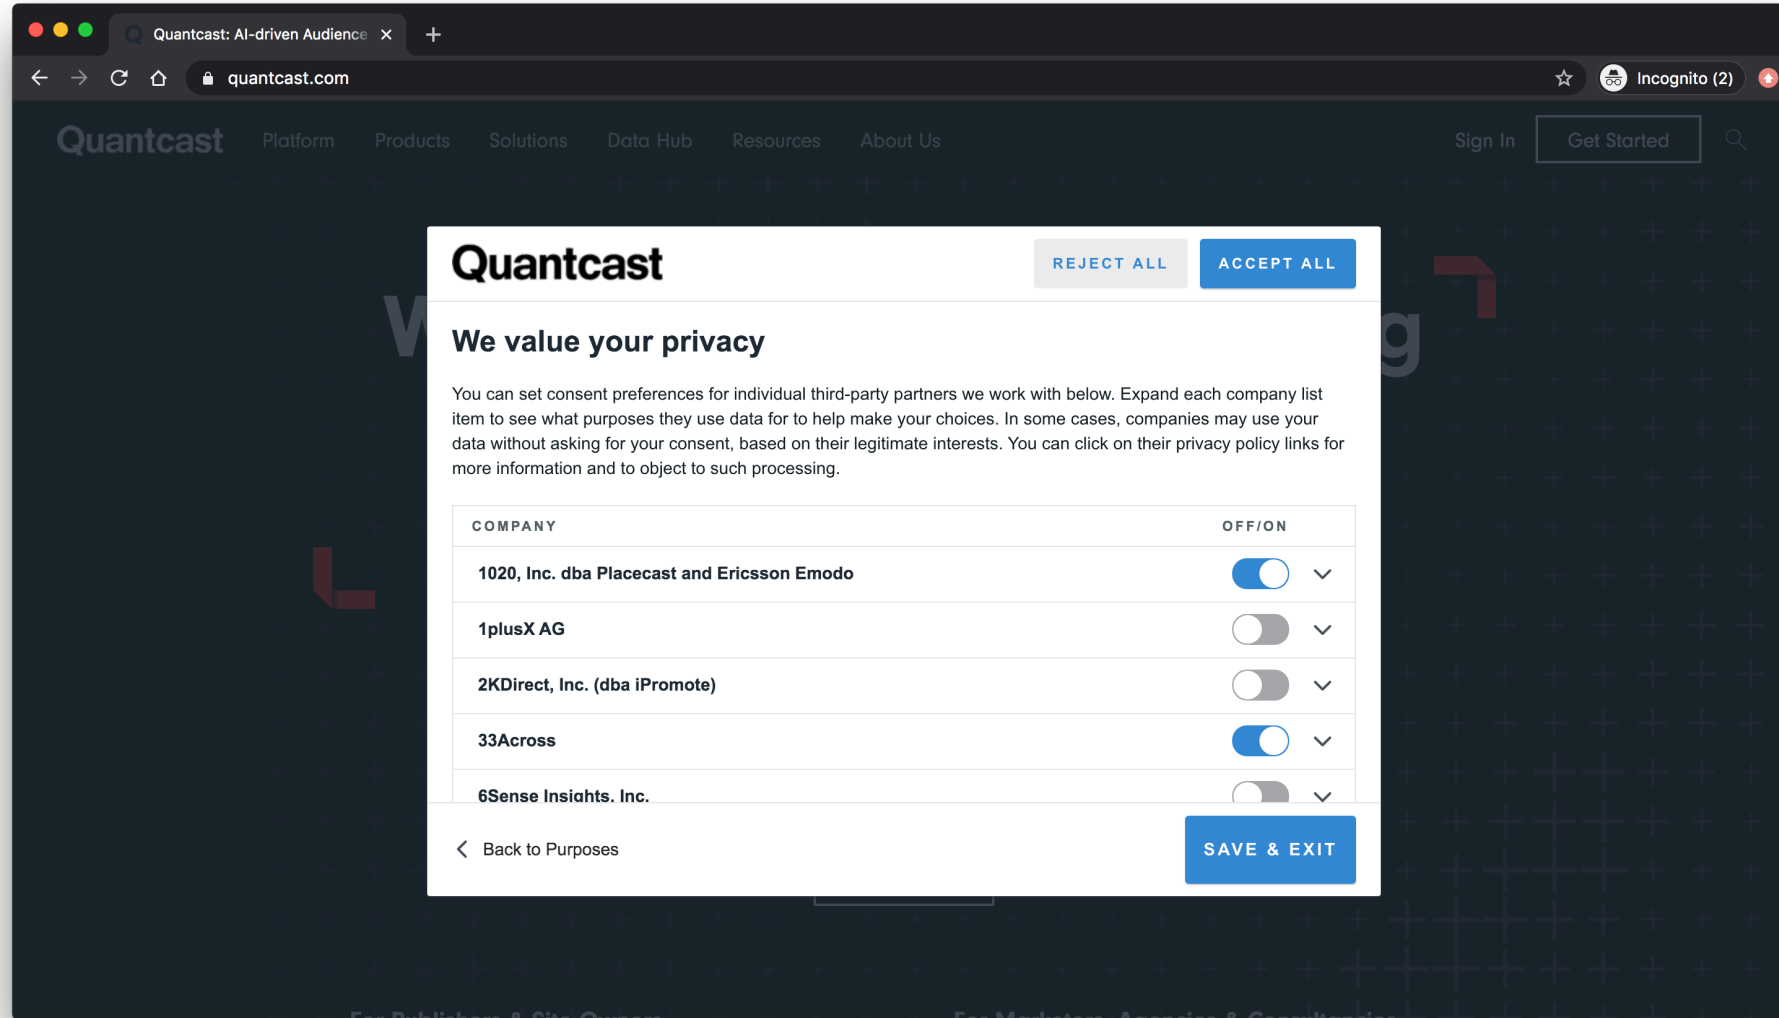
Quantcast: AI-driven Audience

quantcast.com

Incognito (2)

Quantcast Platform Products Solutions Data Hub Resources About Us Sign In Get Started

Quantcast

REJECT ALL

ACCEPT ALL

We value your privacy

You can set consent preferences for individual third-party partners we work with below. Expand each company list item to see what purposes they use data for to help make your choices. In some cases, companies may use your data without asking for your consent, based on their legitimate interests. You can click on their privacy policy links for more information and to object to such processing.

| COMPANY | OFF/ON |
|---|---|
| 1020, Inc. dba Placecast and Ericsson Emodo | |
| 1plusX AG | |
| 2KDirect, Inc. (dba iPromote) | |
| 33Across | |
| 6Sense Insights, Inc. | |

Back to Purposes

SAVE & EXIT